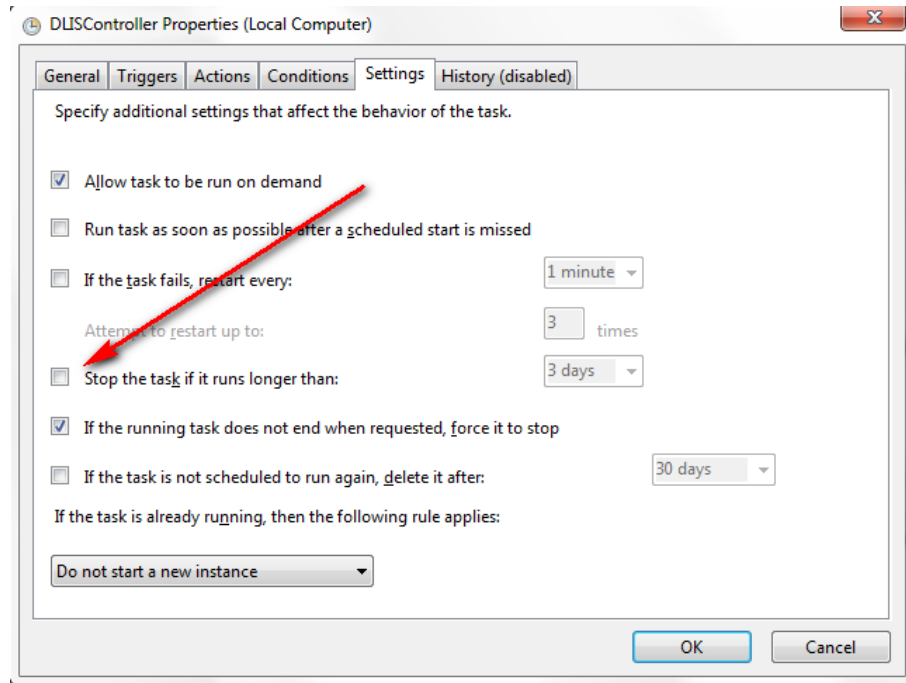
DLISController Properties (Local Computer)

General | Triggers | Actions | Conditions | Settings | History (disabled)

Specify additional settings that affect the behavior of the task.

Allow task to be run on demand

Run task as soon as possible after a scheduled start is missed

If the task fails, restart every: 1 minute

Attempt to restart up to: 3 times

Stop the task if it runs longer than: 3 days

If the running task does not end when requested, force it to stop

If the task is not scheduled to run again, delete it after: 30 days

If the task is already running, then the following rule applies:

Do not start a new instance

OK Cancel